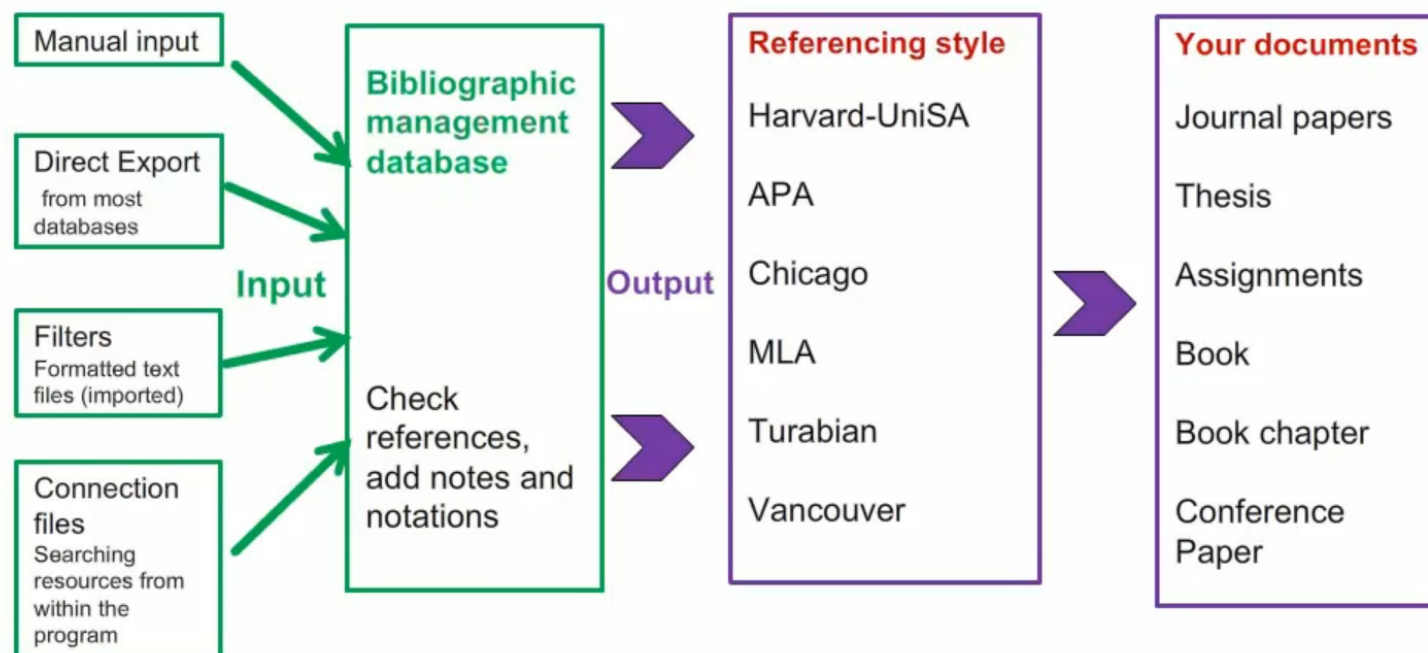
Manual input

Direct Export from most databases

Filters
Formatted text files (imported)

Connection files
Searching resources from within the program

Input

Bibliographic management database

Check references, add notes and notations

Output

Referencing style
Harvard-UniSA
APA
Chicago
MLA
Turabian
Vancouver

Your documents
Journal papers
Thesis
Assignments
Book
Book chapter
Conference Paper